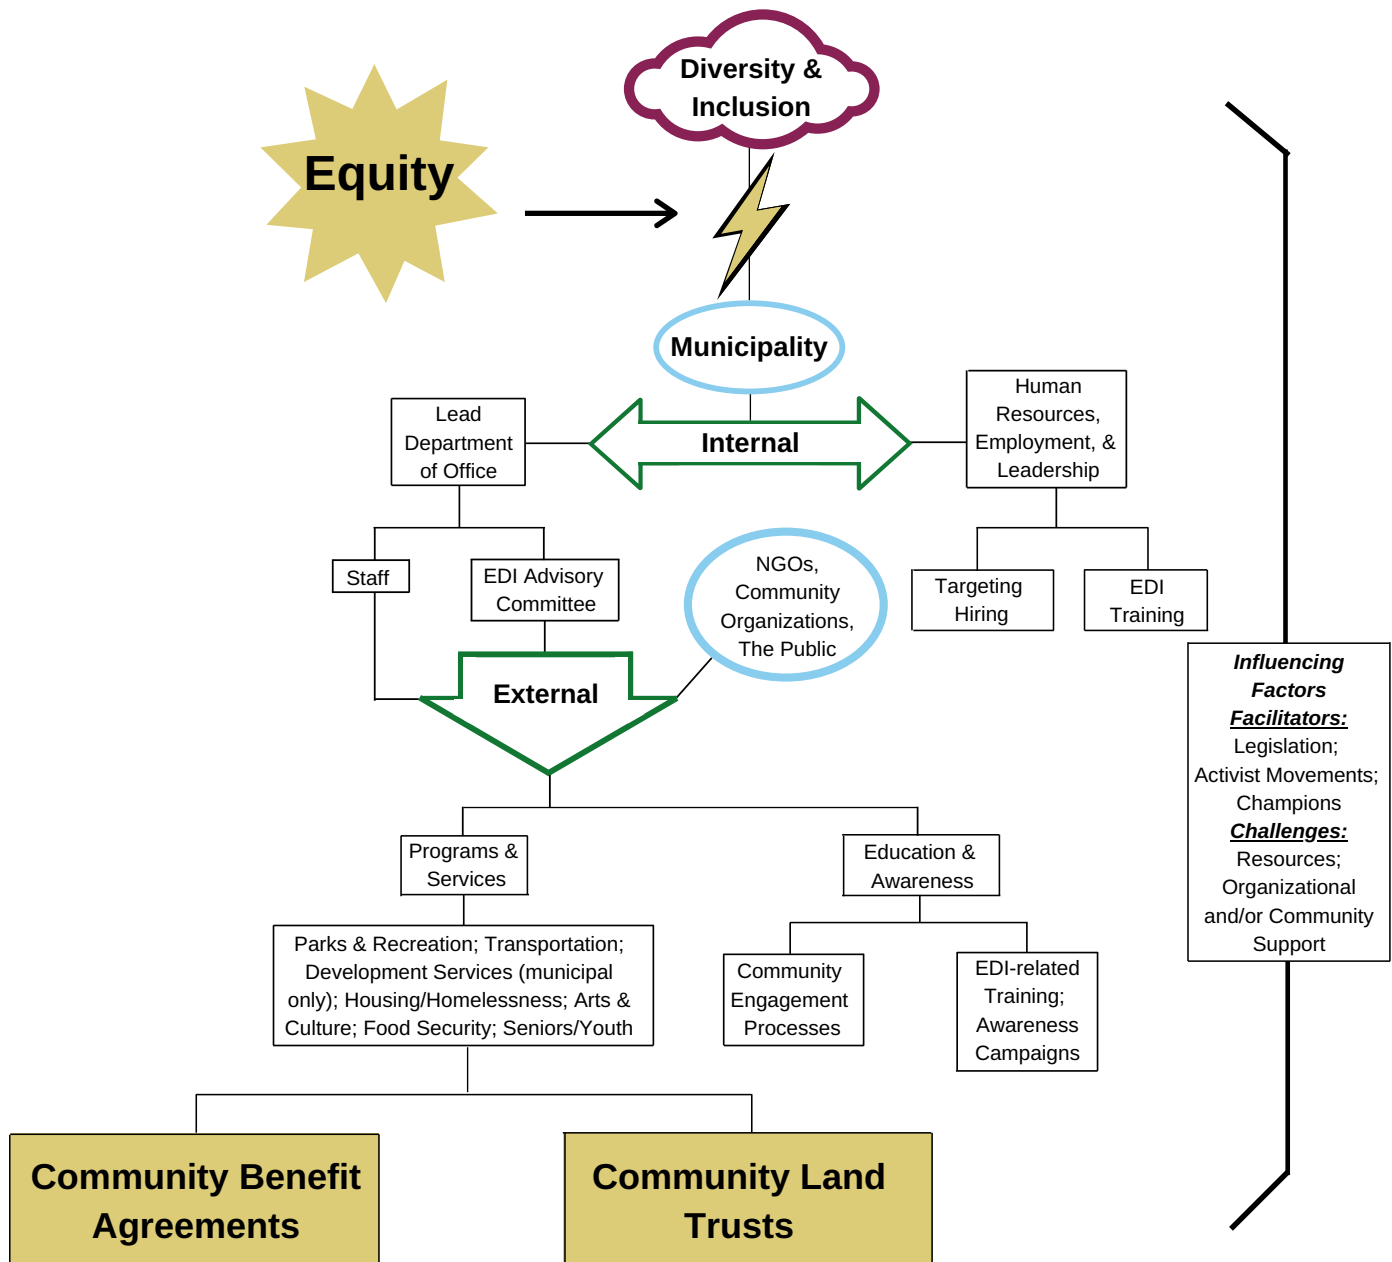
Equity

Diversity & Inclusion

Municipality

Lead Department of Office

Internal

Human Resources, Employment, & Leadership

Staff

EDI Advisory Committee

NGOs, Community Organizations, The Public

Targeting Hiring

EDI Training

External

Influencing Factors
Facilitators:
Legislation; Activist Movements; Champions
Challenges:
Resources; Organizational and/or Community Support

Programs & Services

Education & Awareness

Parks & Recreation; Transportation; Development Services (municipal only); Housing/Homelessness; Arts & Culture; Food Security; Seniors/Youth

Community Engagement Processes

EDI-related Training; Awareness Campaigns

Community Benefit Agreements

Community Land Trusts